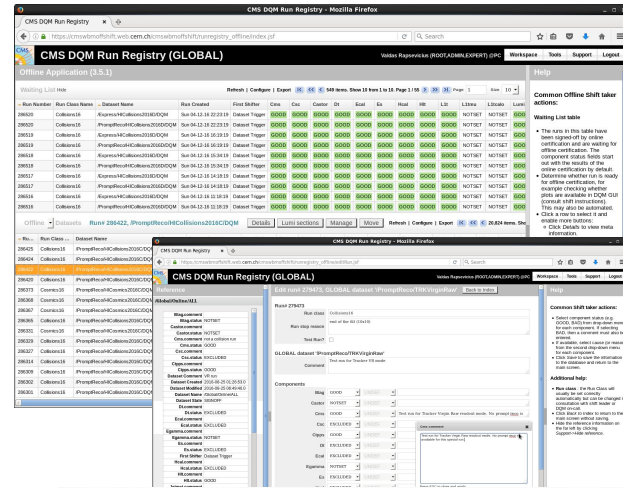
CMS DQM Run Registry - Mozilla Firefox

CMS DQM Run Registry

https://cmswbmoffshift.web.cern.ch/cmswbmoffshift/runregistry_offline/index.jsf

Search

CMS DQM Run Registry (GLOBAL)

Valdas Rapsevicius (ROOT,ADMIN,EXPERT) @PC

Workspace | Tools | Support | Logout

Offline Application (3.5.1)

Help

Waiting List Hide

Refresh | Configure | Export 549 items. Show 10 from 1 to 10. Page 1 / 55 Page 1 Size 10

| Run Number | Run Class Name | Dataset Name | Run Created | First Shifter | Cms | Csc | Castor | Dt | Ecal | Es | Hcal | Hlt | L1t | L1tmu | L1tcalo | Lumi |
|---|---|---|---|---|---|---|---|---|---|---|---|---|---|---|---|---|
| 286520 | Collisions16 | /Express/HICollisions2016/DQM | Sun 04-12-16 22:23:19 | Dataset Trigger | GOOD | GOOD | GOOD | GOOD | GOOD | GOOD | GOOD | GOOD | GOOD | NOTSET | NOTSET | GOOD |
| 286520 | Collisions16 | /PromptReco/HICollisions2016/DQM | Sun 04-12-16 22:23:19 | Dataset Trigger | GOOD | GOOD | GOOD | GOOD | GOOD | GOOD | GOOD | GOOD | GOOD | NOTSET | NOTSET | GOOD |
| 286519 | Collisions16 | /Express/HICollisions2016/DQM | Sun 04-12-16 16:19:19 | Dataset Trigger | GOOD | GOOD | GOOD | GOOD | GOOD | GOOD | GOOD | GOOD | GOOD | NOTSET | NOTSET | GOOD |
| 286519 | Collisions16 | /PromptReco/HICollisions2016/DQM | Sun 04-12-16 16:19:19 | Dataset Trigger | GOOD | GOOD | GOOD | GOOD | GOOD | GOOD | GOOD | GOOD | GOOD | NOTSET | NOTSET | GOOD |
| 286518 | Collisions16 | /Express/HICollisions2016/DQM | Sun 04-12-16 15:34:19 | Dataset Trigger | GOOD | GOOD | GOOD | GOOD | GOOD | GOOD | GOOD | GOOD | GOOD | NOTSET | NOTSET | GOOD |
| 286518 | Collisions16 | /PromptReco/HICollisions2016/DQM | Sun 04-12-16 15:34:19 | Dataset Trigger | GOOD | GOOD | GOOD | GOOD | GOOD | GOOD | GOOD | GOOD | GOOD | NOTSET | NOTSET | GOOD |
| 286517 | Collisions16 | /Express/HICollisions2016/DQM | Sun 04-12-16 14:18:19 | Dataset Trigger | GOOD | GOOD | GOOD | GOOD | GOOD | GOOD | GOOD | GOOD | GOOD | NOTSET | NOTSET | GOOD |
| 286517 | Collisions16 | /PromptReco/HICollisions2016/DQM | Sun 04-12-16 14:18:19 | Dataset Trigger | GOOD | GOOD | GOOD | GOOD | GOOD | GOOD | GOOD | GOOD | GOOD | NOTSET | NOTSET | GOOD |
| 286516 | Collisions16 | /Express/HICollisions2016/DQM | Sun 04-12-16 13:10:19 | Dataset Trigger | GOOD | GOOD | GOOD | GOOD | GOOD | GOOD | GOOD | GOOD | GOOD | NOTSET | NOTSET | GOOD |
| 286516 | Collisions16 | /PromptReco/HICollisions2016/DQM | Sun 04-12-16 13:10:19 | Dataset Trigger | GOOD | GOOD | GOOD | GOOD | GOOD | GOOD | GOOD | GOOD | GOOD | NOTSET | NOTSET | GOOD |

Common Offline Shift taker actions:

Waiting List table

- The runs in this table have been signed-off by online certification and are waiting for offline certification. The component status fields start out with the results of the online certification by default.
- Determine whether run is ready for offline certification, for example checking whether plots are available in DQM GUI (consult shift instructions). This may also be automated.
- Click a row to select it and enable more buttons:
  ○ Click Details to view meta information.

Offline - Datasets Run# 286422, /PromptReco/HICollisions2016/DQM Details Lumi sections Manage Move Refresh | Configure | Export 20,824 items. Sho

| Ru... | Run Class ... | Dataset Name |
|---|---|---|
| 286425 | Collisions16 | /PromptReco/HICollisions2016/DQ |
| 286424 | Collisions16 | /PromptReco/HICollisions2016/DQ |
| 286423 | Collisions16 | /PromptReco/HICollisions2016/DQ |
| 286422 | Collisions16 | /PromptReco/HICollisions2016/DQ |
| 286373 | Cosmics16 | /PromptReco/HICosmics2016/DQ |
| 286368 | Cosmics16 | /PromptReco/HICosmics2016/DQ |
| 286367 | Cosmics16 | /PromptReco/HICosmics2016/DQ |
| 286365 | Cosmics16 | /PromptReco/HICosmics2016/DQ |
| 286331 | Cosmics16 | /PromptReco/HICosmics2016/DQ |
| 286329 | Collisions16 | /PromptReco/HICollisions2016/DQ |
| 286327 | Collisions16 | /PromptReco/HICollisions2016/DQ |
| 286314 | Collisions16 | /PromptReco/HICollisions2016/DQ |
| 286309 | Collisions16 | /PromptReco/HICollisions2016/DQ |
| 286302 | Collisions16 | /PromptReco/HICollisions2016/DQ |
| 286301 | Collisions16 | /PromptReco/HICollisions2016/DQ |

CMS DQM Run Registry - Mozilla Firefox

CMS DQM Run Registry

https://cmswbmoffshift.web.cern.ch/cmswbmoffshift/runregistry_offline/index.jsf

Search

CMS DQM Run Registry (GLOBAL)

Valdas Rapsevicius (ROOT,ADMIN,EXPERT) @PC

Workspace | Tools | Support | Logout

Reference

Global/Online/ALL

Blog.comment
Blog.status NOTSET
Castor.comment
Castor.status NOTSET
Cms.comment not a collision run
Cms.status GOOD
Csc.comment
Csc.status EXCLUDED
Cppss.comment
Cppss.status GOOD
Dataset.comment VR run
Dataset Created 2016-09-25 01:26:53.0
Dataset Modified 2016-09-25 06:49:49.0
Dataset Name /Global/Online/ALL
Dataset State SIGNOFF
Dt.comment
Dt.status EXCLUDED
Ecal.comment
Ecal.status EXCLUDED
Egamma.comment
Egamma.status NOTSET
Es.comment
Es.status EXCLUDED
First Shifter Dataset Trigger
Hcal.comment
Hcal.status EXCLUDED
Hlt.comment
Hlt.status GOOD

Edit run# 279473, GLOBAL dataset '/PromptReco/TRKVirginRaw' Back to index

Run# 279473

Run class Collisions16

Run stop reason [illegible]

Test Run?

GLOBAL dataset '/PromptReco/TRKVirginRaw'

Comment Test run for Tracker VR mode

Components

| Blog | GOOD |
|---|---|
| Castor | NOTSET |
| Cms | GOOD |
| Csc | EXCLUDED |
| Cppss | GOOD |
| Dt | EXCLUDED |
| Ecal | EXCLUDED |
| Egamma | NOTSET |
| Es | EXCLUDED |

Test run for Tracker Virgin Raw readout mode. No prompt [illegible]

User comment

Test run for Tracker Virgin Raw readout mode. No prompt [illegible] available for this special run.

Help

Common shift taker actions:

- Select component status (e.g. GOOD, BAD) from drop-down menu for each component. If selecting BAD, then a comment must also be entered.
- If available, select cause (or reason) from the second drop-down menu for each component.
- Click Save to commit the changes to the database and return to the main screen.

Additional help:

- Run class - the Run Class will usually be set correctly automatically but can be changed in consultation with shift leader or DQM on-call.
- Click Back to index to return to the main screen without saving.
- Hide the reference information on the left by clicking Support->Hide reference.